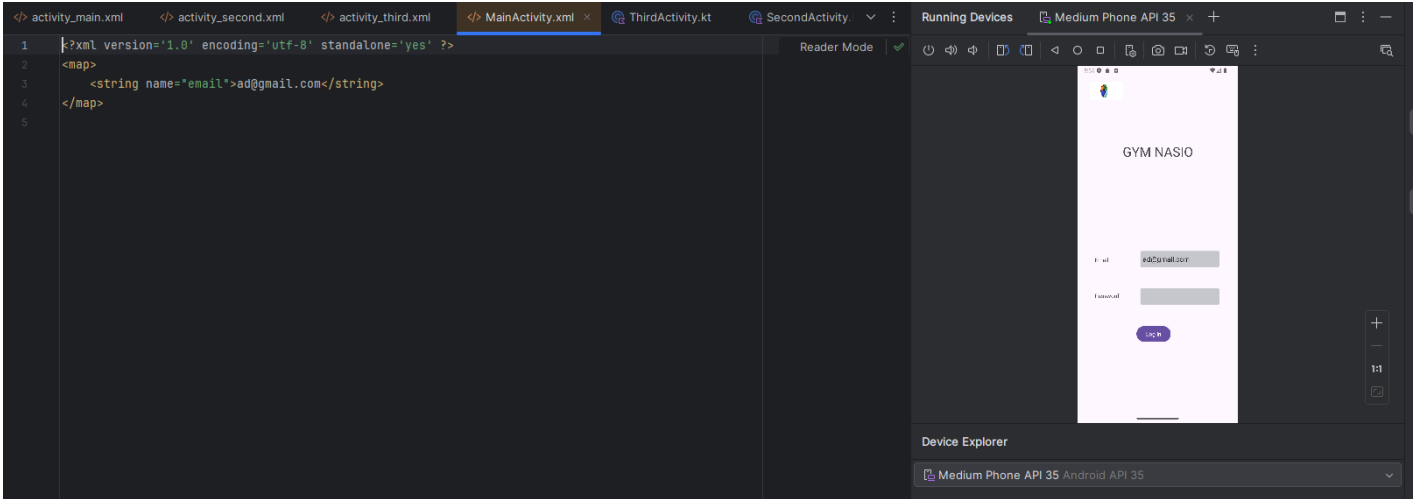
activity_main.xml
activity_second.xml
activity_third.xml
MainActivity.xml
ThirdActivity.kt
SecondActivity.
Running Devices
Medium Phone API 35
Reader Mode

1 <?xml version='1.0' encoding='utf-8' standalone='yes' ?>
2 <map>
3 <string name="email">ad@gmail.com</string>
4 </map>
5

GYM NASIO

E-mail
ad@gmail.com
Password
Log in

1:1

Device Explorer
Medium Phone API 35 Android API 35